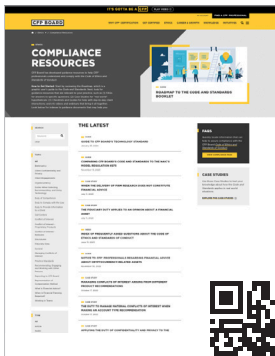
CFP BOARD

COMPLIANCE RESOURCES

ROADMAP TO THE CODE AND STANDARDS BOOKLET

THE LATEST

GUIDE TO CFP BOARD'S TECHNOLOGY STANDARD

COMPARING CFP BOARD'S CODE AND STANDARDS TO THE SEC'S MODEL REGULATION BPR

WHEN THE DELIVERY OF FINANCIAL ADVICE MAY CONSTITUTE FINANCIAL ADVICE

THE FIDUCIARY DUTY APPLIES TO AN ADVISOR ABOUT A FINANCIAL PLAN?

WHAT IF PRESUMPTIVE WAGE QUESTIONS ABOUT THE CODE OF ETHICS AND STANDARDS OF CONDUCT

NOTICE TO CFP PROFESSIONALS REGARDING FIDUCIARY ADVICE ABOUT RETIREMENT ROLLOVERS

MANAGING CONFLICTS OF INTEREST AMONG CFP® PROFESSIONAL PRODUCT RECOMMENDATIONS

THE DUTY TO MANAGE MATERIAL CONFLICTS OF INTEREST WHEN MAKING AN ACCOUNT TYPE RECOMMENDATION

APPLYING THE DUTY OF CONFIDENTIALITY AND PRIVACY TO THE USE

FAQS

CASE STUDIES